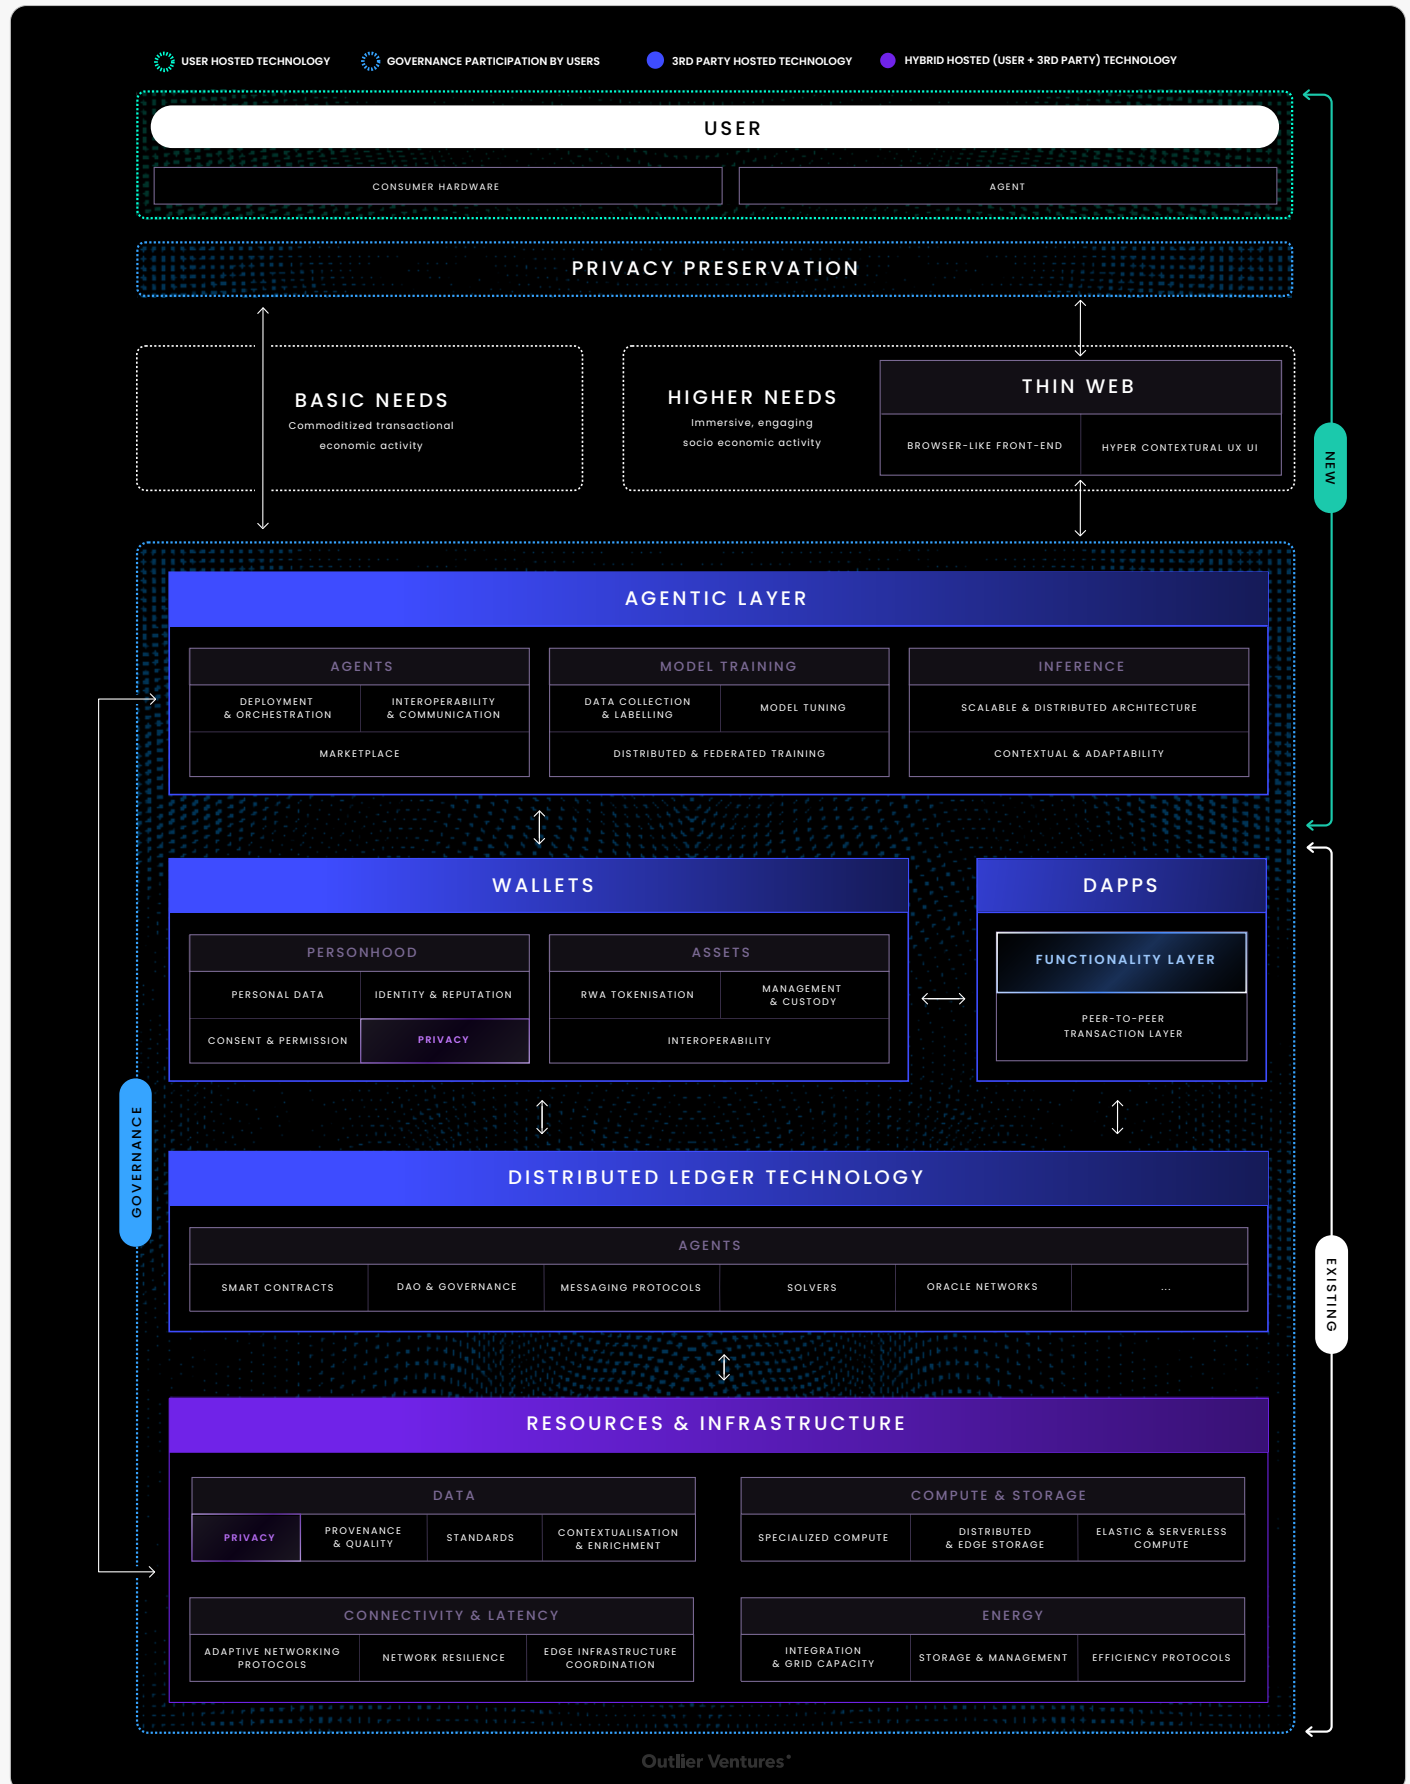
USER HOSTED TECHNOLOGY
GOVERNANCE PARTICIPATION BY USERS
3RD PARTY HOSTED TECHNOLOGY
HYBRID HOSTED (USER + 3RD PARTY) TECHNOLOGY

USER

CONSUMER HARDWARE

AGENT

PRIVACY PRESERVATION

BASIC NEEDS
Commoditized transactional economic activity

HIGHER NEEDS
Immersive, engaging socio economic activity

THIN WEB

BROWSER-LIKE FRONT-END

HYPER CONTEXTUAL UX UI

NEW

AGENTIC LAYER

AGENTS

DEPLOYMENT & ORCHESTRATION

INTEROPERABILITY & COMMUNICATION

MARKETPLACE

MODEL TRAINING

DATA COLLECTION & LABELLING

MODEL TUNING

DISTRIBUTED & FEDERATED TRAINING

INFERENCE

SCALABLE & DISTRIBUTED ARCHITECTURE

CONTEXTUAL & ADAPTABILITY

WALLETS

PERSONHOOD

PERSONAL DATA

IDENTITY & REPUTATION

CONSENT & PERMISSION

PRIVACY

ASSETS

RWA TOKENISATION

MANAGEMENT & CUSTODY

INTEROPERABILITY

DAPPS

FUNCTIONALITY LAYER

PEER-TO-PEER TRANSACTION LAYER

GOVERNANCE

EXISTING

DISTRIBUTED LEDGER TECHNOLOGY

AGENTS

SMART CONTRACTS

DAO & GOVERNANCE

MESSAGING PROTOCOLS

SOLVERS

ORACLE NETWORKS

...

RESOURCES & INFRASTRUCTURE

DATA

PRIVACY

PROVENANCE & QUALITY

STANDARDS

CONTEXTUALISATION & ENRICHMENT

COMPUTE & STORAGE

SPECIALIZED COMPUTE

DISTRIBUTED & EDGE STORAGE

ELASTIC & SERVERLESS COMPUTE

CONNECTIVITY & LATENCY

ADAPTIVE NETWORKING PROTOCOLS

NETWORK RESILIENCE

EDGE INFRASTRUCTURE COORDINATION

ENERGY

INTEGRATION & GRID CAPACITY

STORAGE & MANAGEMENT

EFFICIENCY PROTOCOLS

Outlier Ventures